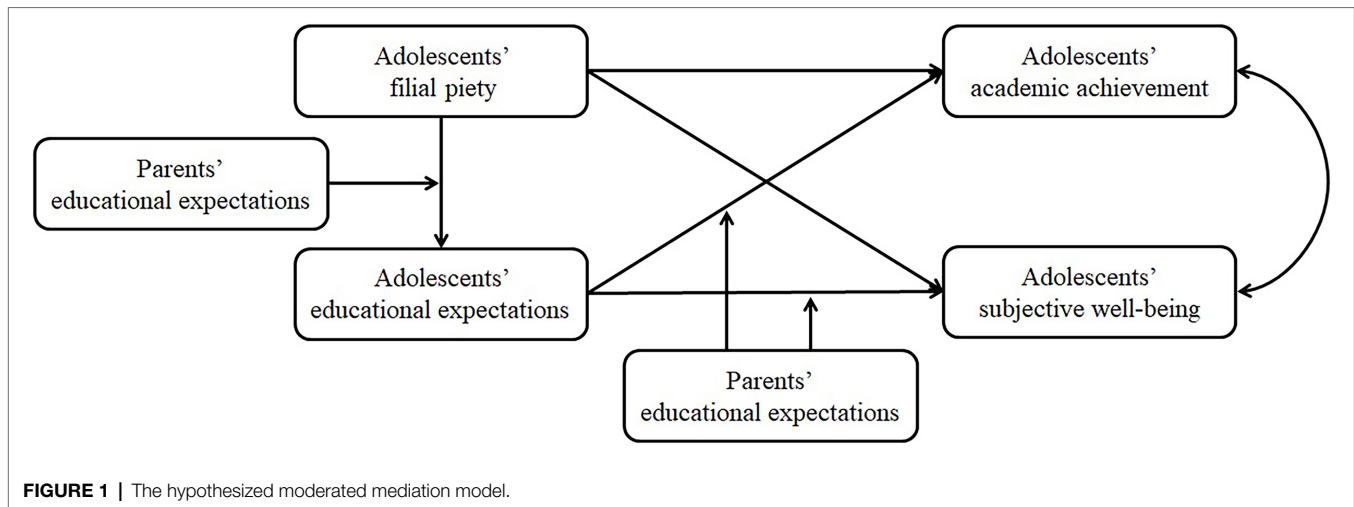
Adolescents' filial piety

Parents' educational expectations

Adolescents' educational expectations

Adolescents' academic achievement

Adolescents' subjective well-being

Parents' educational expectations

**FIGURE 1** | The hypothesized moderated mediation model.